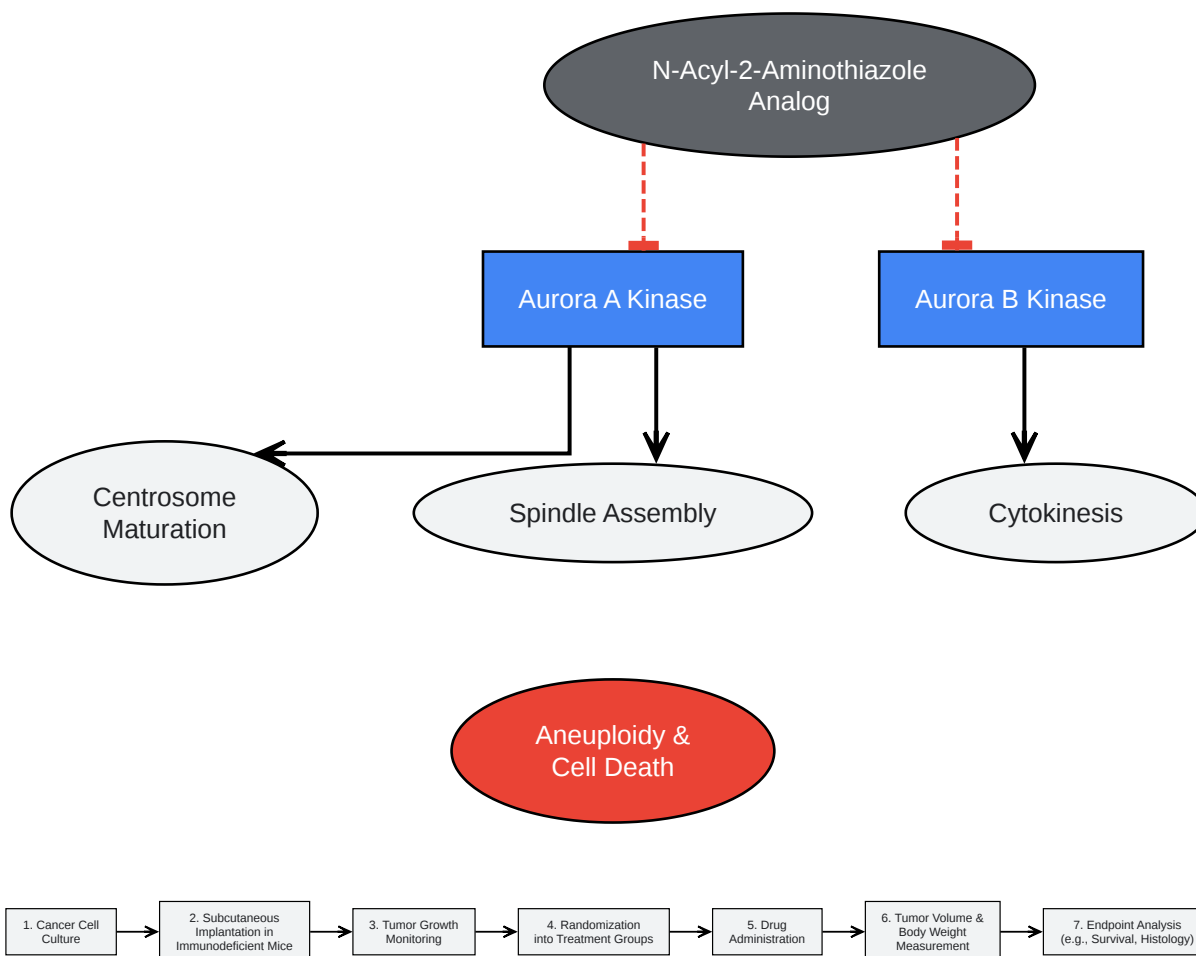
N-Acyl-2-Aminothiazole Analog

Aurora A Kinase

Aurora B Kinase

Centrosome Maturation

Spindle Assembly

Cytokinesis

Aneuploidy & Cell Death

1. Cancer Cell Culture

2. Subcutaneous Implantation in Immunodeficient Mice

3. Tumor Growth Monitoring

4. Randomization into Treatment Groups

5. Drug Administration

6. Tumor Volume & Body Weight Measurement

7. Endpoint Analysis (e.g., Survival, Histology)